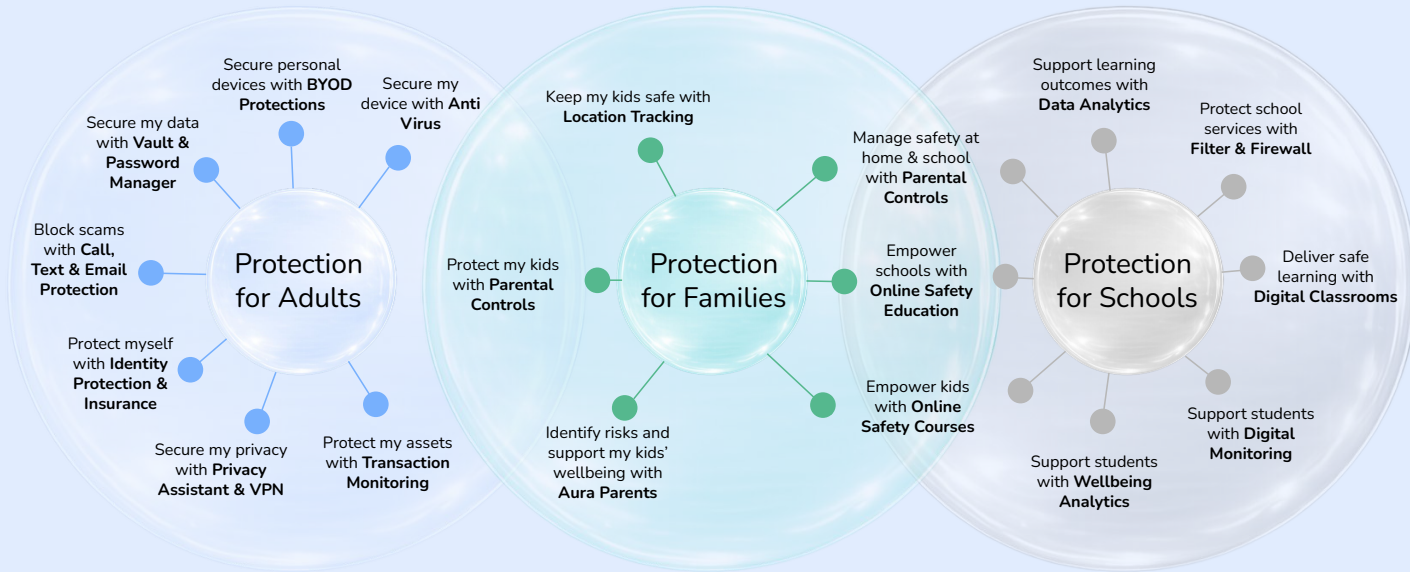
Protection for Adults

Secure personal devices with **BYOD Protections**

Secure my device with **Anti Virus**

Secure my data with **Vault & Password Manager**

Block scams with **Call, Text & Email Protection**

Protect myself with **Identity Protection & Insurance**

Secure my privacy with **Privacy Assistant & VPN**

Protect my assets with **Transaction Monitoring**

Protection for Families

Keep my kids safe with **Location Tracking**

Manage safety at home & school with **Parental Controls**

Protect my kids with **Parental Controls**

Empower schools with **Online Safety Education**

Empower kids with **Online Safety Courses**

Identify risks and support my kids' wellbeing with **Aura Parents**

Protection for Schools

Support learning outcomes with **Data Analytics**

Protect school services with **Filter & Firewall**

Deliver safe learning with **Digital Classrooms**

Support students with **Digital Monitoring**

Support students with **Wellbeing Analytics**